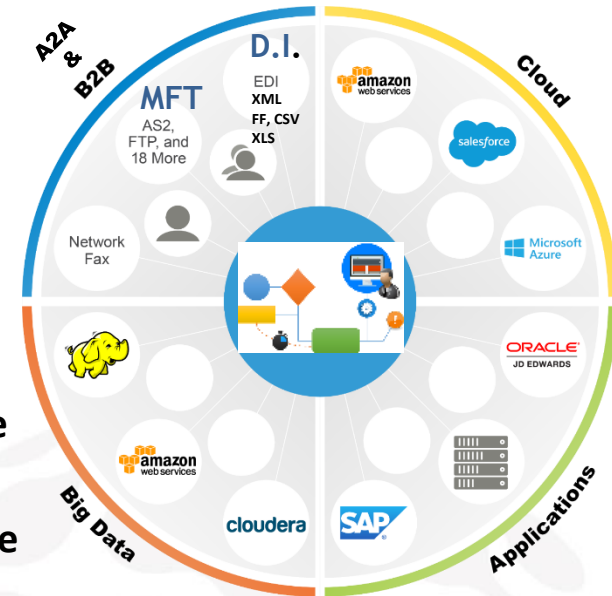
A2A
&
B2B

MFT
AS2, FTP, and 18 More

D.I.
EDI
XML
FF, CSV
XLS

Network Fax

Cloud

amazon web services

salesforce

Microsoft Azure

ORACLE
JD EDWARDS

Applications

SAP

Big Data

amazon web services

cloudera

e

e